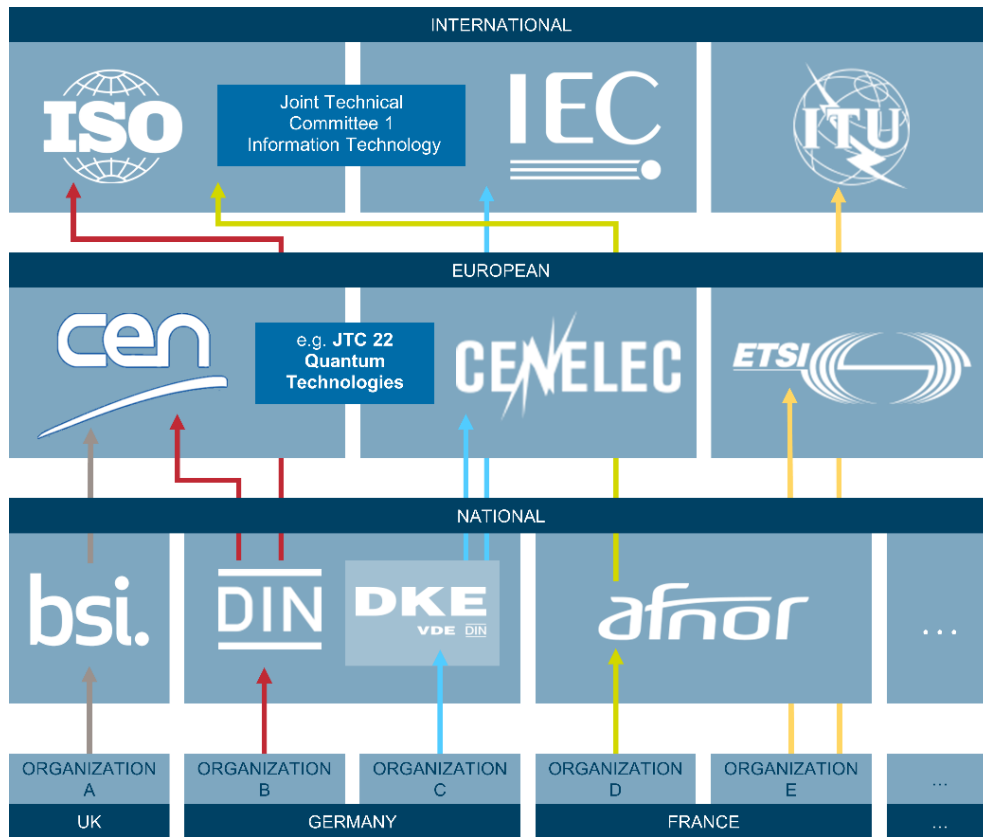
INTERNATIONAL

ISO

Joint Technical Committee 1 Information Technology

IEC

ITU

EUROPEAN

CEN

e.g. JTC 22 Quantum Technologies

CENELEC

ETSI

NATIONAL

bsi.

DIN

DKE VDE DIN

afnor

...

ORGANIZATION A

ORGANIZATION B

ORGANIZATION C

ORGANIZATION D

ORGANIZATION E

...

UK

GERMANY

FRANCE

...